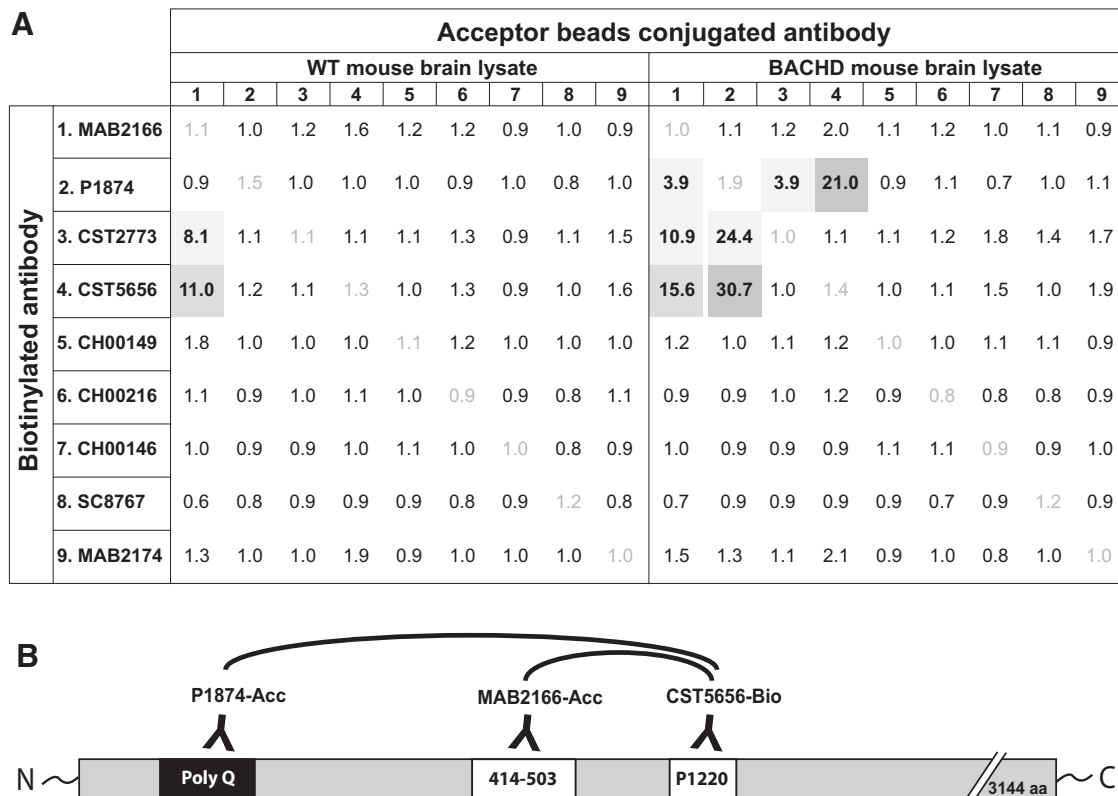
A

Biotinylated antibody

| | Acceptor beads conjugated antibody | | | | | | | | | | | | | | | | | |
|---|---|---|---|---|---|---|---|---|---|---|---|---|---|---|---|---|---|---|
| | WT mouse brain lysate | | | | | | | | | BACHD mouse brain lysate | | | | | | | | |
| | 1 | 2 | 3 | 4 | 5 | 6 | 7 | 8 | 9 | 1 | 2 | 3 | 4 | 5 | 6 | 7 | 8 | 9 |
| 1. MAB2166 | 1.1 | 1.0 | 1.2 | 1.6 | 1.2 | 1.2 | 0.9 | 1.0 | 0.9 | 1.0 | 1.1 | 1.2 | 2.0 | 1.1 | 1.2 | 1.0 | 1.1 | 0.9 |
| 2. P1874 | 0.9 | 1.5 | 1.0 | 1.0 | 1.0 | 0.9 | 1.0 | 0.8 | 1.0 | 3.9 | 1.9 | 3.9 | 21.0 | 0.9 | 1.1 | 0.7 | 1.0 | 1.1 |
| 3. CST2773 | 8.1 | 1.1 | 1.1 | 1.1 | 1.1 | 1.3 | 0.9 | 1.1 | 1.5 | 10.9 | 24.4 | 1.0 | 1.1 | 1.1 | 1.2 | 1.8 | 1.4 | 1.7 |
| 4. CST5656 | 11.0 | 1.2 | 1.1 | 1.3 | 1.0 | 1.3 | 0.9 | 1.0 | 1.6 | 15.6 | 30.7 | 1.0 | 1.4 | 1.0 | 1.1 | 1.5 | 1.0 | 1.9 |
| 5. CH00149 | 1.8 | 1.0 | 1.0 | 1.0 | 1.1 | 1.2 | 1.0 | 1.0 | 1.0 | 1.2 | 1.0 | 1.1 | 1.2 | 1.0 | 1.0 | 1.1 | 1.1 | 0.9 |
| 6. CH00216 | 1.1 | 0.9 | 1.0 | 1.1 | 1.0 | 0.9 | 0.9 | 0.8 | 1.1 | 0.9 | 0.9 | 1.0 | 1.2 | 0.9 | 0.8 | 0.8 | 0.8 | 0.9 |
| 7. CH00146 | 1.0 | 0.9 | 0.9 | 1.0 | 1.1 | 1.0 | 1.0 | 0.8 | 0.9 | 1.0 | 0.9 | 0.9 | 0.9 | 1.1 | 1.1 | 0.9 | 0.9 | 1.0 |
| 8. SC8767 | 0.6 | 0.8 | 0.9 | 0.9 | 0.9 | 0.8 | 0.9 | 1.2 | 0.8 | 0.7 | 0.9 | 0.9 | 0.9 | 0.9 | 0.7 | 0.9 | 1.2 | 0.9 |
| 9. MAB2174 | 1.3 | 1.0 | 1.0 | 1.9 | 0.9 | 1.0 | 1.0 | 1.0 | 1.0 | 1.5 | 1.3 | 1.1 | 2.1 | 0.9 | 1.0 | 0.8 | 1.0 | 1.0 |

B

P1874-Acc
MAB2166-Acc
CST5656-Bio
N
Poly Q
414-503
P1220
3144 aa
C